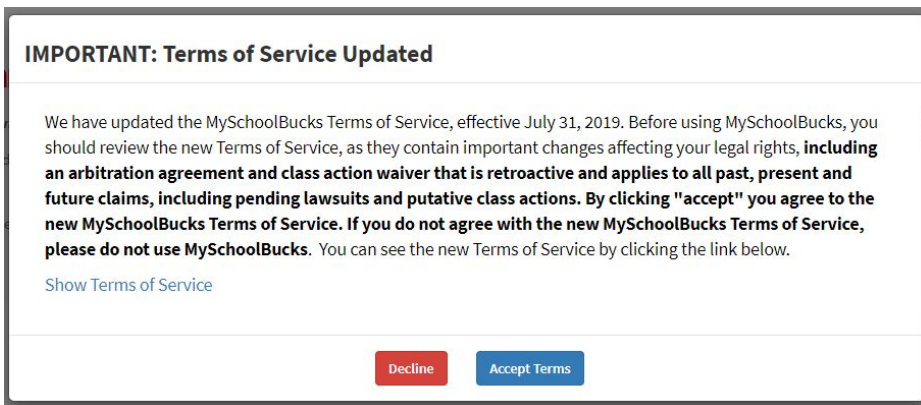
IMPORTANT: Terms of Service Updated

We have updated the MySchoolBucks Terms of Service, effective July 31, 2019. Before using MySchoolBucks, you should review the new Terms of Service, as they contain important changes affecting your legal rights, including an arbitration agreement and class action waiver that is retroactive and applies to all past, present and future claims, including pending lawsuits and putative class actions. By clicking "accept" you agree to the new MySchoolBucks Terms of Service. If you do not agree with the new MySchoolBucks Terms of Service, please do not use MySchoolBucks. You can see the new Terms of Service by clicking the link below.

Show Terms of Service

Decline

Accept Terms